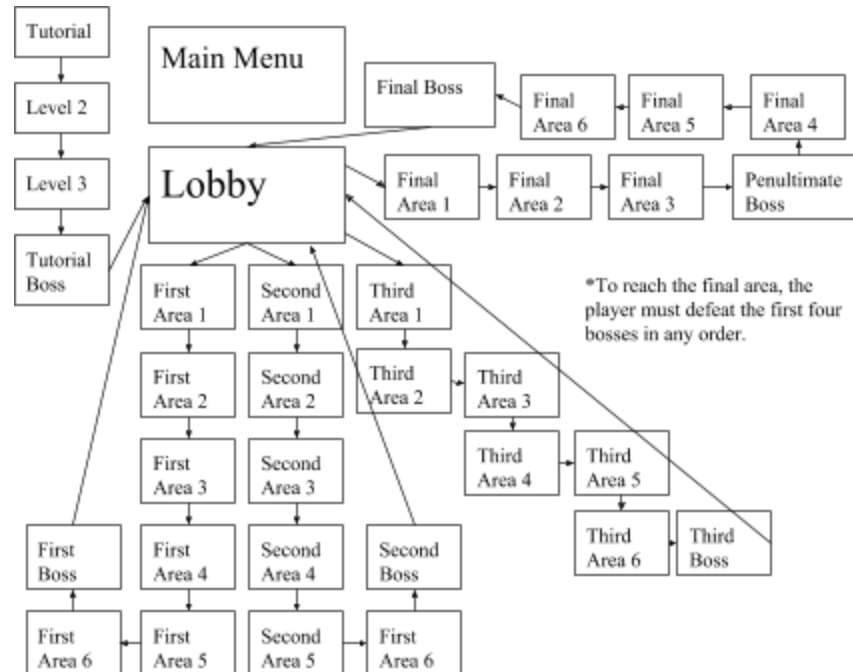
Tutorial

Level 2

Level 3

Tutorial Boss

Main Menu

Lobby

Final Boss

Final Area 6

Final Area 5

Final Area 4

Final Area 1

Final Area 2

Final Area 3

Penultimate Boss

*To reach the final area, the player must defeat the first four bosses in any order.

First Area 1

First Area 2

First Area 3

First Area 4

First Area 5

First Area 6

First Boss

Second Area 1

Second Area 2

Second Area 3

Second Area 4

Second Area 5

First Area 6

Second Boss

Third Area 1

Third Area 2

Third Area 3

Third Area 4

Third Area 5

Third Area 6

Third Boss